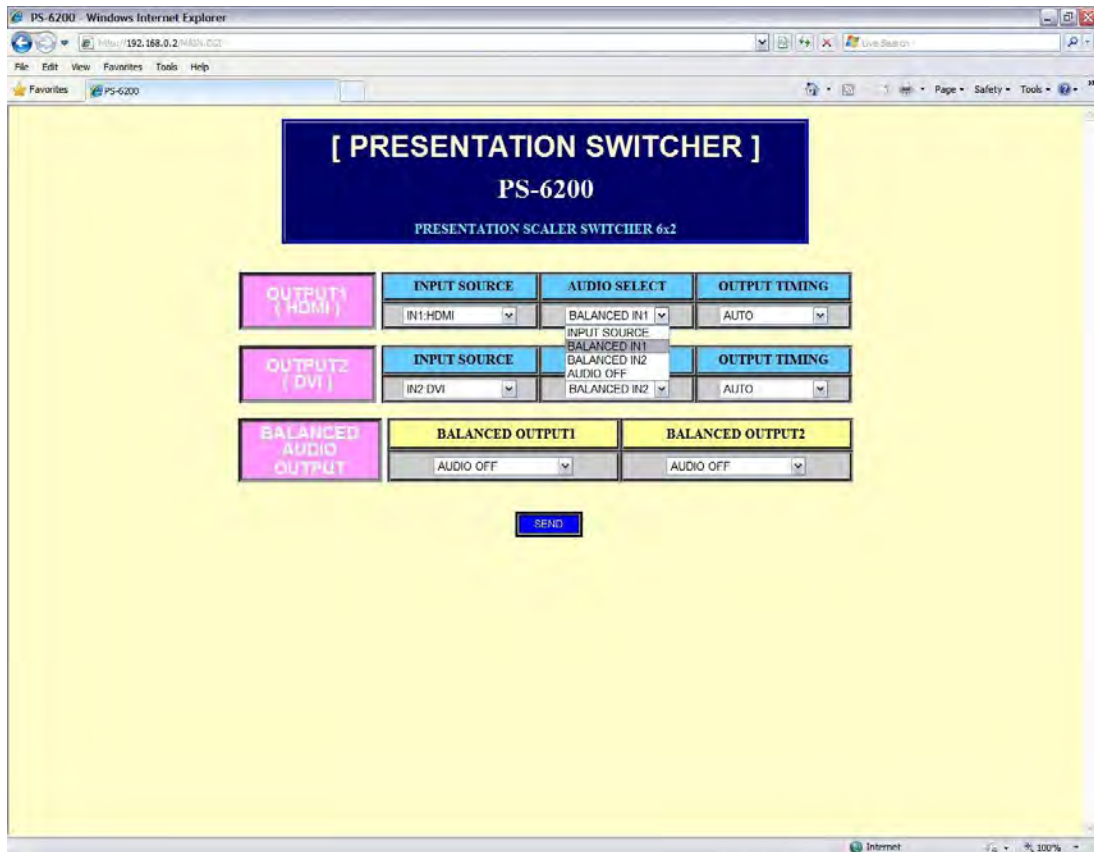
PS-6200 - Windows Internet Explorer

http://192.168.0.2/MAIN.CGI

Live Search

File Edit View Favorites Tools Help

Favorites PS-6200

Page • Safety • Tools •

[ PRESENTATION SWITCHER ]

PS-6200

PRESENTATION SCALER SWITCHER 6x2

| OUTPUT1 ( HDMI ) | INPUT SOURCE | AUDIO SELECT | OUTPUT TIMING |
|---|---|---|---|
| | IN1:HDMI | BALANCED IN1 | AUTO |

INPUT SOURCE
BALANCED IN1
BALANCED IN2
AUDIO OFF

| OUTPUT2 ( DVI ) | INPUT SOURCE | | OUTPUT TIMING |
|---|---|---|---|
| | IN2:DVI | BALANCED IN2 | AUTO |

| BALANCED AUDIO OUTPUT | BALANCED OUTPUT1 | BALANCED OUTPUT2 |
|---|---|---|
| | AUDIO OFF | AUDIO OFF |

SEND

Internet

100%